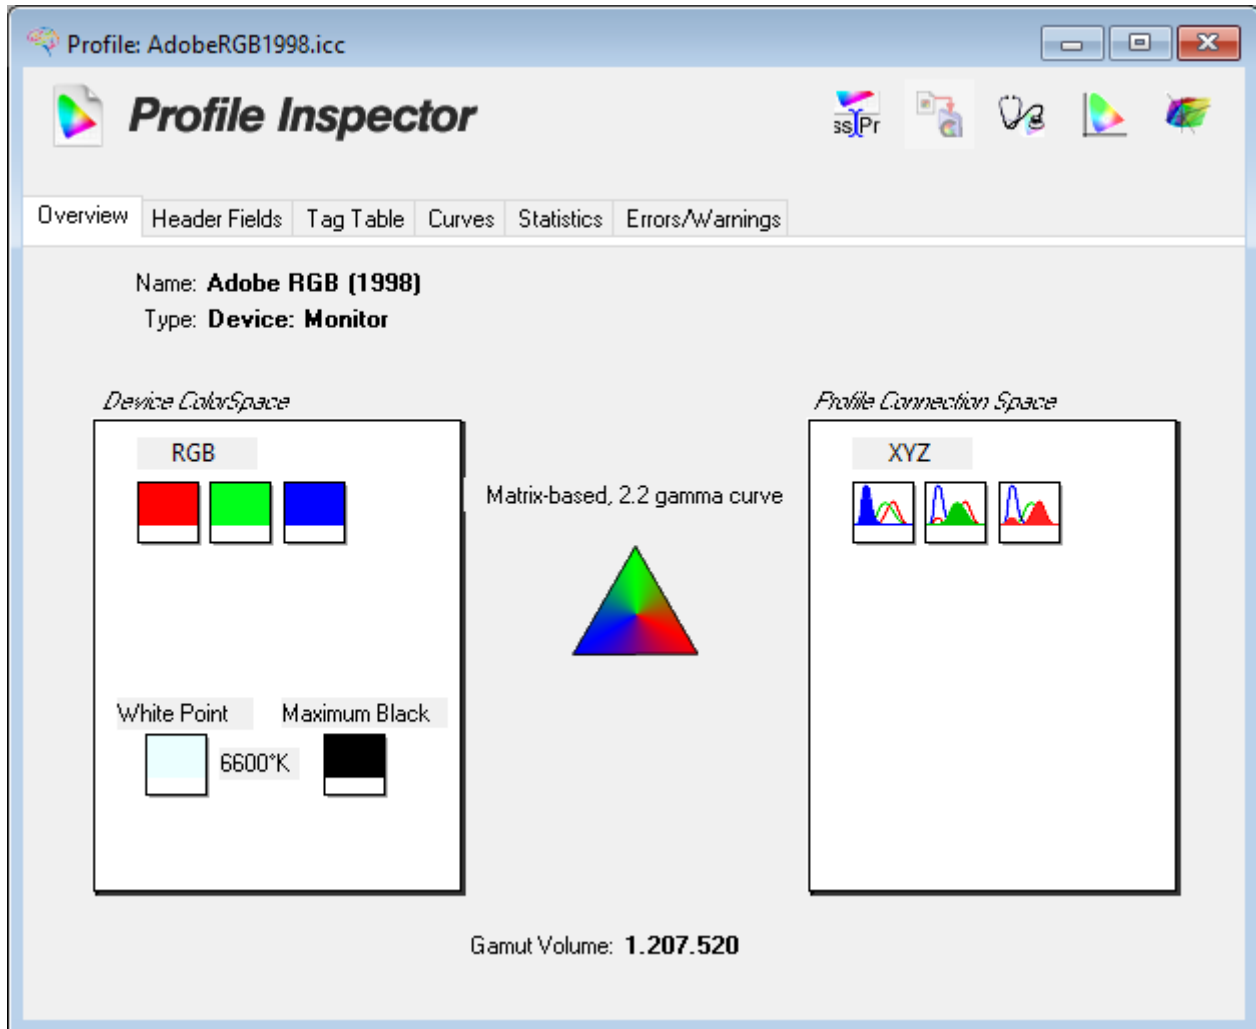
Profile: AdobeRGB1998.icc

Profile Inspector

ss Pr

Overview | Header Fields | Tag Table | Curves | Statistics | Errors/Warnings

Name: Adobe RGB (1998)
Type: Device: Monitor

Device ColorSpace

RGB

White Point

6600°K

Maximum Black

Matrix-based, 2.2 gamma curve

Profile Connection Space

XYZ

Gamut Volume: 1.207.520